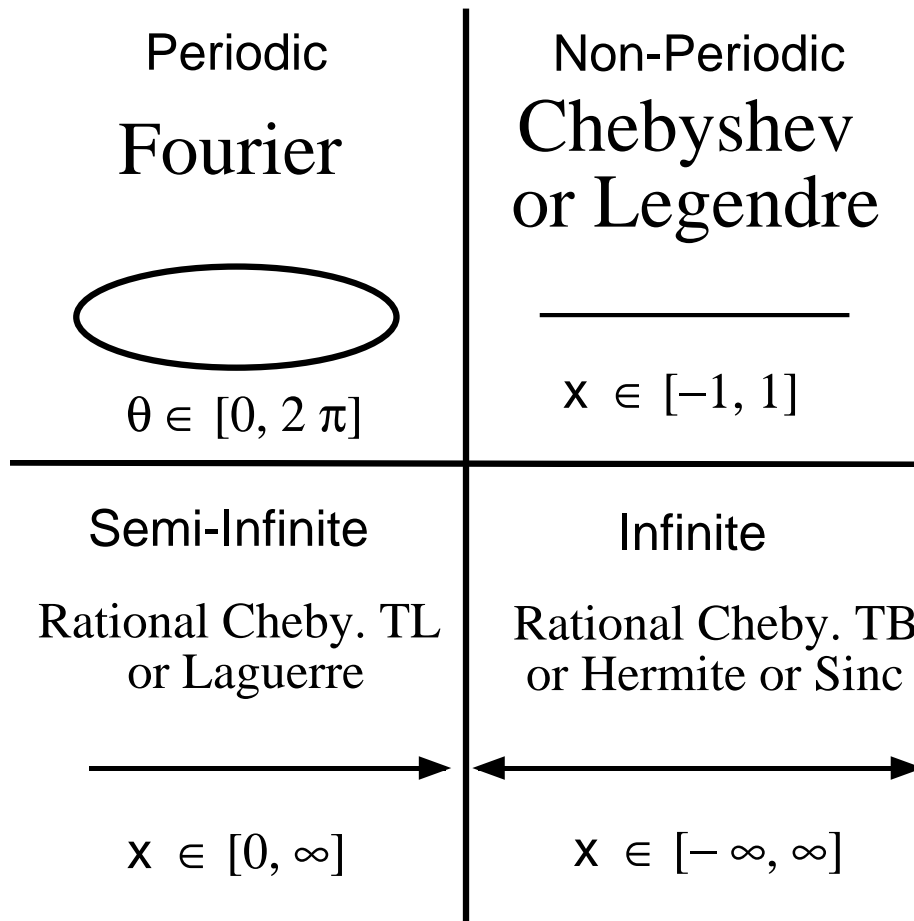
Periodic

Fourier

$\theta \in [0, 2\pi]$

Non-Periodic

Chebyshev or Legendre

$x \in [-1, 1]$

Semi-Infinite

Rational Cheby. TL or Laguerre

$x \in [0, \infty]$

Infinite

Rational Cheby. TB or Hermite or Sinc

$x \in [-\infty, \infty]$